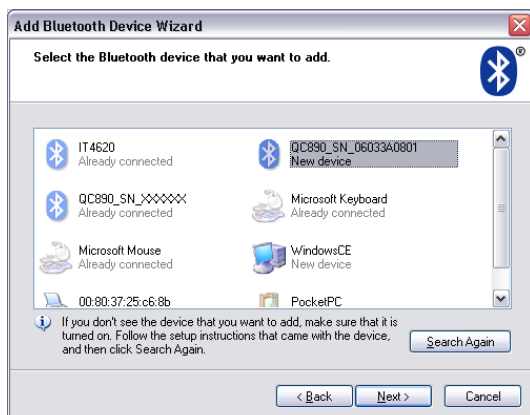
Add Bluetooth Device Wizard

Select the Bluetooth device that you want to add.

®

IT4620
Already connected

QC890_SN_06033A0801
New device

QC890_SN_XXXXX
Already connected

Microsoft Keyboard
Already connected

Microsoft Mouse
Already connected

WindowsCE
New device

00:80:37:25:c6:8b

PocketPC

If you don't see the device that you want to add, make sure that it is turned on. Follow the setup instructions that came with the device, and then click Search Again.

Search Again

< Back

Next >

Cancel